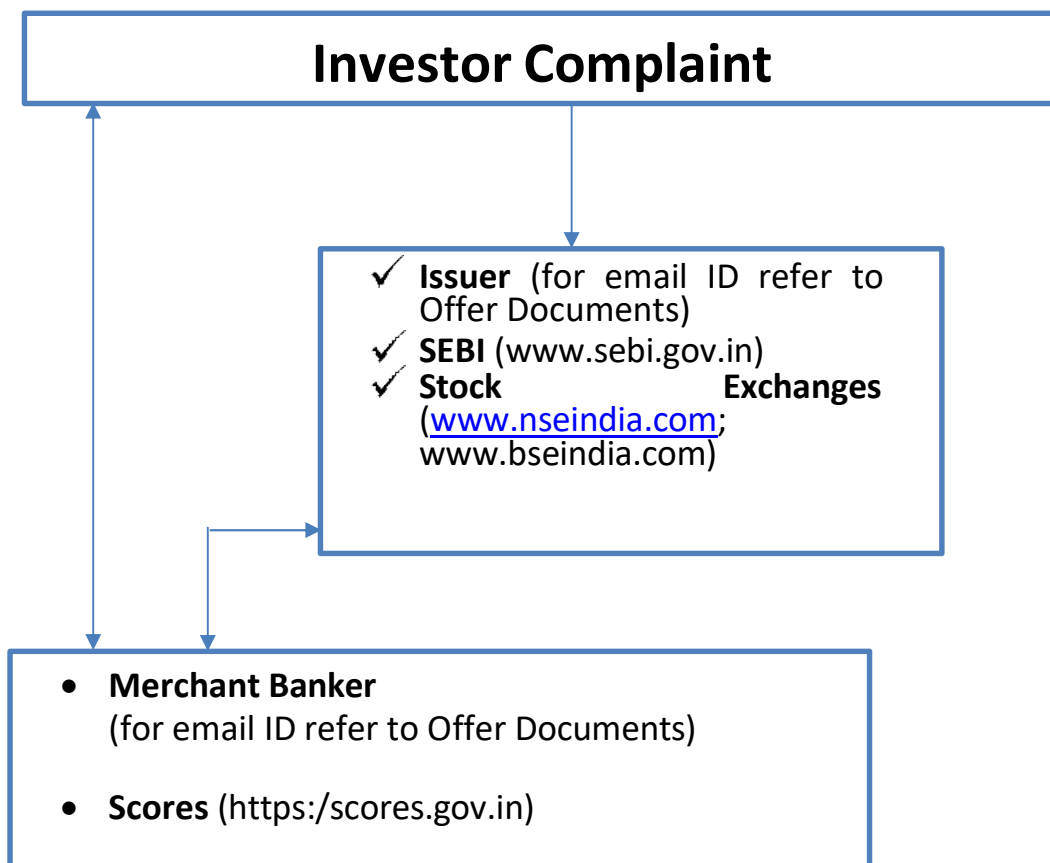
Investor Complaint

✓ **Issuer** (for email ID refer to Offer Documents)
✓ **SEBI** (www.sebi.gov.in)
✓ **Stock Exchanges** (www.nseindia.com; www.bseindia.com)

• **Merchant Banker** (for email ID refer to Offer Documents)

• **Scores** (https:/scores.gov.in)